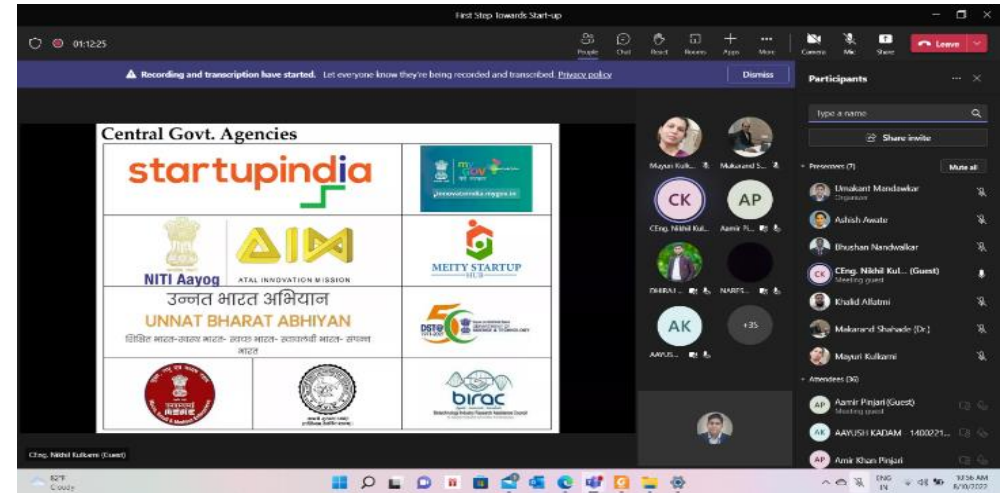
First Step Towards Start-up

01:12:25

People Chat React Rooms Apps More Camera Mic Share Leave

Recording and transcription have started. Let everyone know they're being recorded and transcribed. Privacy policy

Dismiss

Central Govt. Agencies

startupindia

mygov

NITI Aayog

AIM

ATAL INNOVATION MISSION

MEITY STARTUP HUB

उन्नत भारत अभियान

UNNAT BHARAT ABHIYAN

शिक्षित भारत- सक्षम भारत- स्वस्थ भारत- स्वावलंबी भारत- सम्पन्न भारत

DST

birac

CEng. Nikhil Kulkarni (Guest)

Mayuri Kulk...

Makarand S...

CK

AP

CEng. Nikhil Kul...

Aamir Pi...

DHIRAJ ...

NARS...

AK

+35

AAYUS...

Participants

Type a name

Share invite

Presenters (7)

Mute all

Umakant Mandawkar

Organiser

Ashish Awate

Bhushan Nandwalkar

CEng. Nikhil Kul... (Guest)

Meeting guest

Khalid Alfatmi

Makarand Shahade (Dr.)

Mayuri Kulkarni

Attendees (36)

Aamir Pinjari (Guest)

Meeting guest

AAYUSH KADAM 1400221...

Amir Khan Pinjari

82°F

Cloudy

ENG IN

10:56 AM

8/19/2022